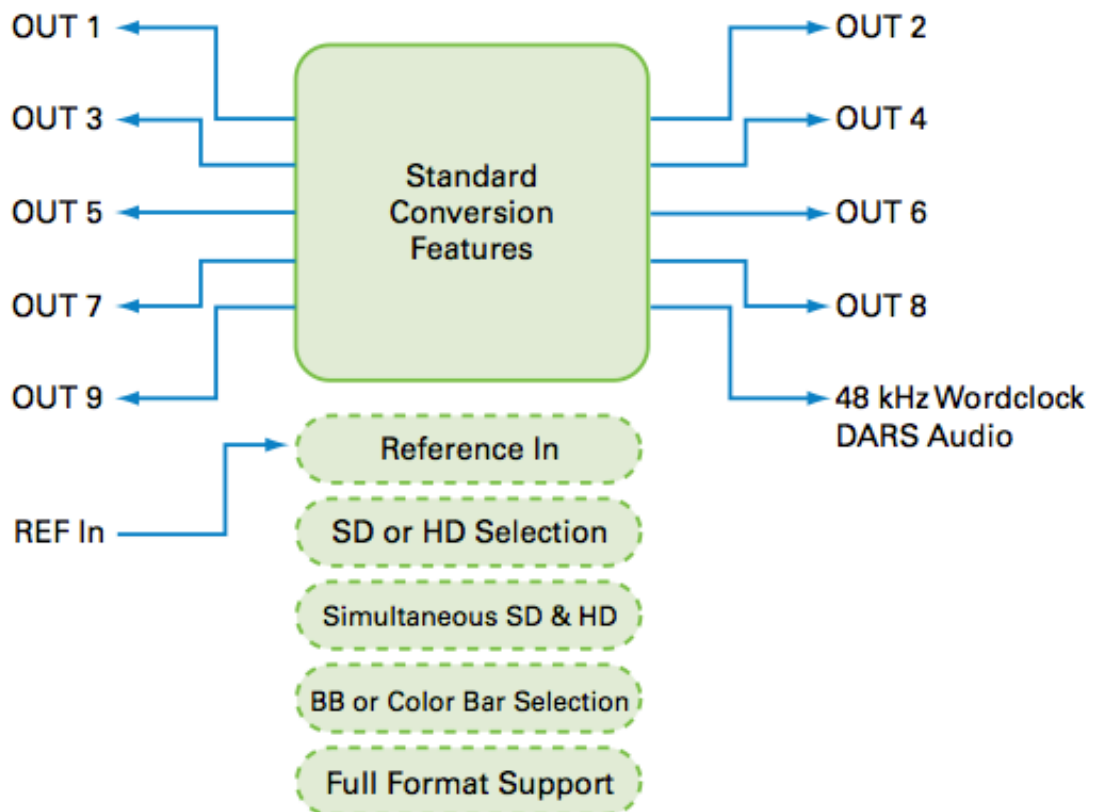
OUT 1
OUT 2
OUT 3
OUT 4
Standard Conversion Features
OUT 5
OUT 6
OUT 7
OUT 8
OUT 9
48 kHz Wordclock
DARS Audio
Reference In
REF In
SD or HD Selection
Simultaneous SD & HD
BB or Color Bar Selection
Full Format Support